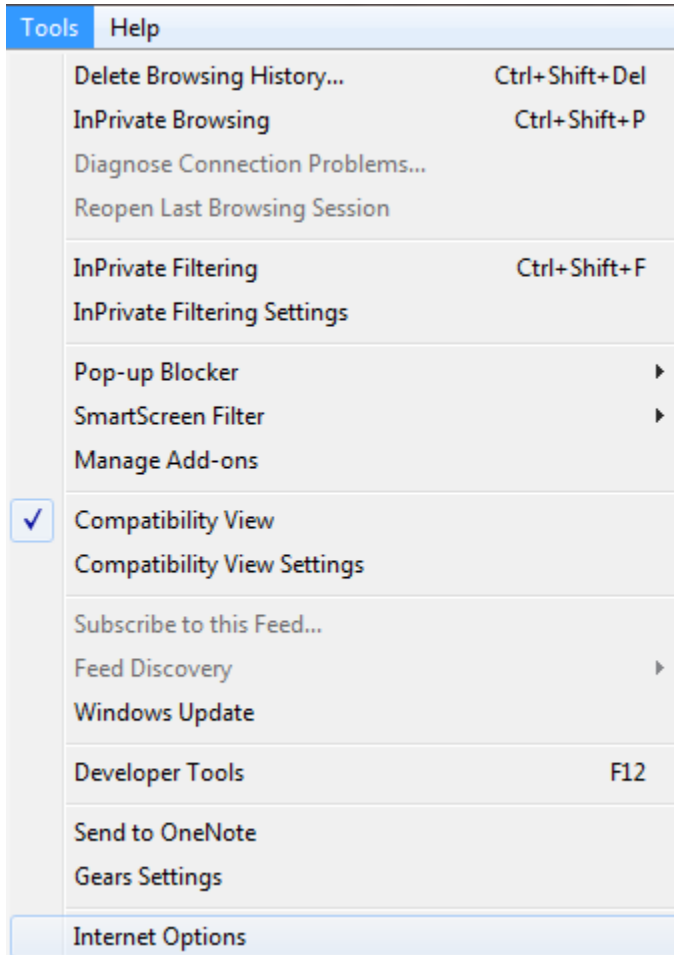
Tools Help

Delete Browsing History... Ctrl+Shift+Del
InPrivate Browsing Ctrl+Shift+P
Diagnose Connection Problems...
Reopen Last Browsing Session

InPrivate Filtering Ctrl+Shift+F
InPrivate Filtering Settings

Pop-up Blocker
SmartScreen Filter
Manage Add-ons

✓ Compatibility View
Compatibility View Settings

Subscribe to this Feed...
Feed Discovery
Windows Update

Developer Tools F12

Send to OneNote
Gears Settings

Internet Options